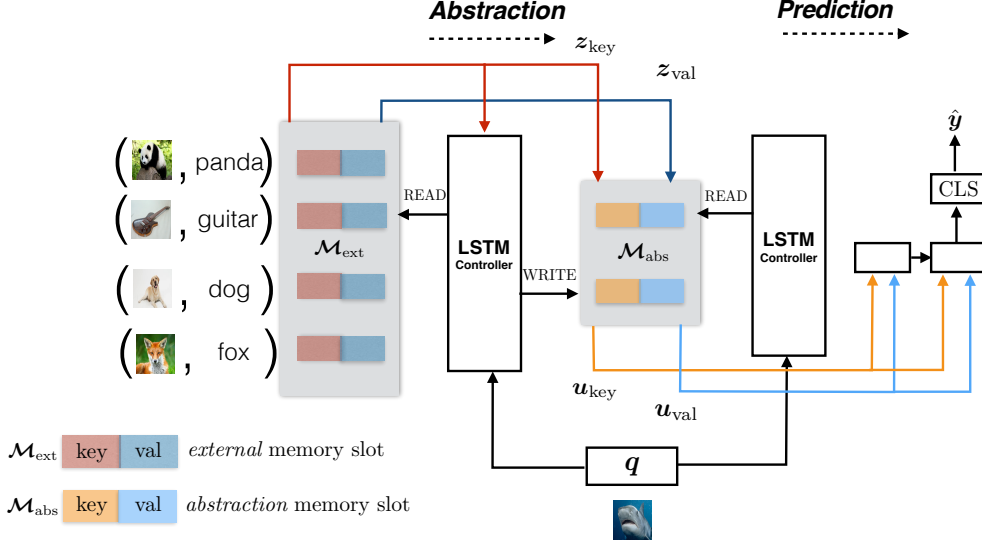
Abstraction

Prediction

$\boldsymbol{z}_{\text{key}}$

$\boldsymbol{z}_{\text{val}}$

$\hat{\boldsymbol{y}}$

( , panda)

( , guitar)

( , dog)

( , fox)

READ

$\mathcal{M}_{\text{ext}}$

LSTM Controller

WRITE

READ

$\mathcal{M}_{\text{abs}}$

LSTM Controller

CLS

$\boldsymbol{u}_{\text{key}}$

$\boldsymbol{u}_{\text{val}}$

$\boldsymbol{q}$

$\mathcal{M}_{\text{ext}}$ key val *external* memory slot

$\mathcal{M}_{\text{abs}}$ key val *abstraction* memory slot